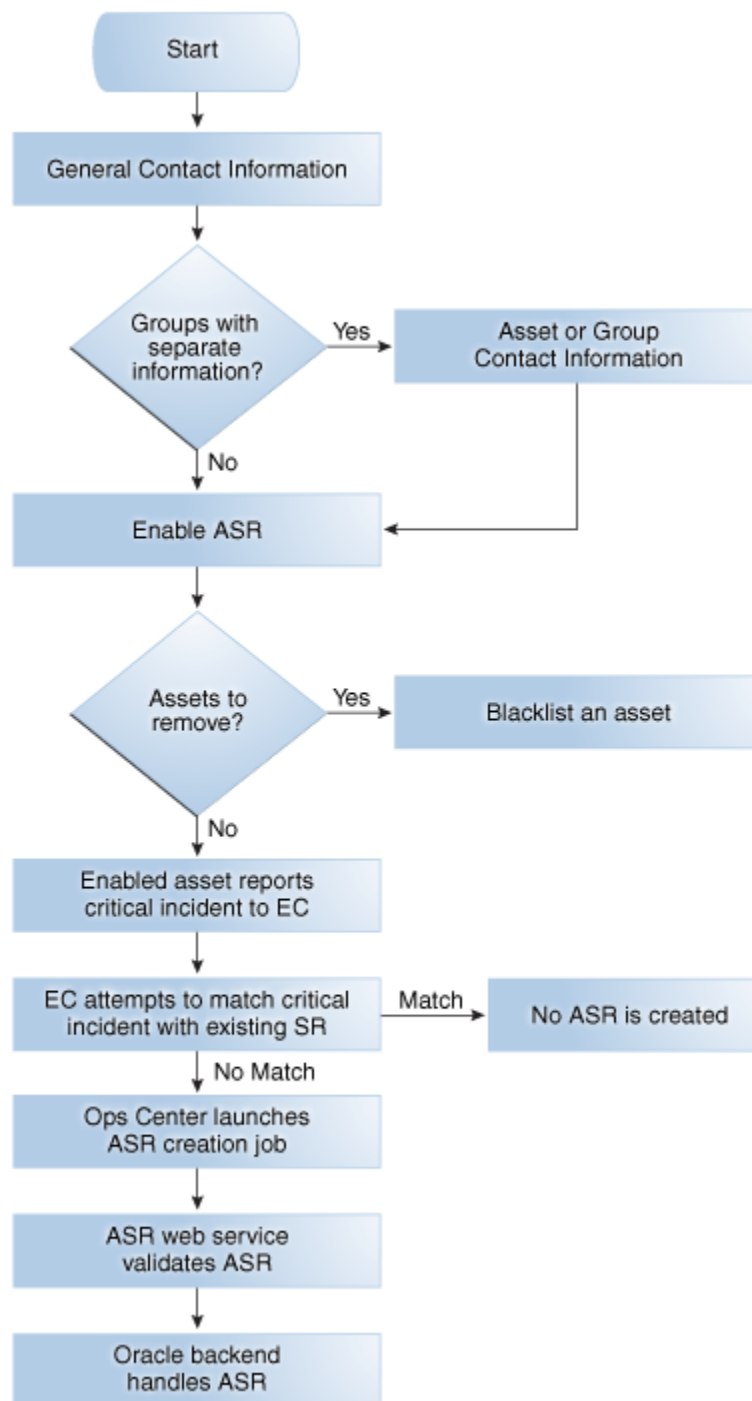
Start

General Contact Information

Groups with separate information?

Yes

Asset or Group Contact Information

No

Enable ASR

Assets to remove?

Yes

Blacklist an asset

No

Enabled asset reports critical incident to EC

EC attempts to match critical incident with existing SR

Match

No ASR is created

No Match

Ops Center launches ASR creation job

ASR web service validates ASR

Oracle backend handles ASR